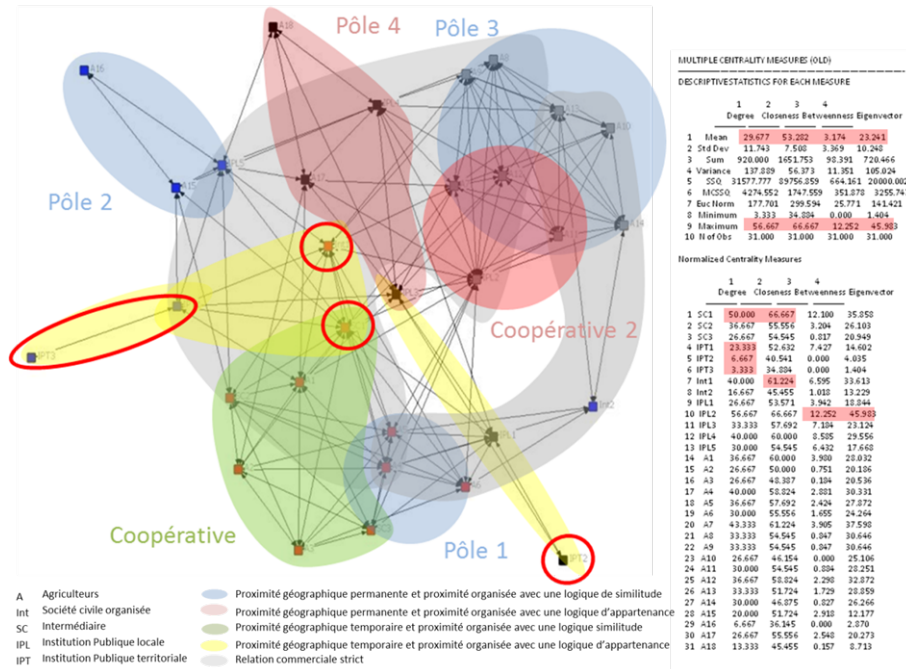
Pôle 4

Pôle 3

Pôle 2

Coopérative 2

Coopérative

Pôle 1

A18

A16

A15

IPT3

IPT2

MULTIPLE CENTRALITY MEASURES (OLD)

DESCRIPTIVE STATISTICS FOR EACH MEASURE

| | | 1 Degree | 2 Closeness | 3 Betweenness | 4 Eigenvector |
|---|---|---|---|---|---|
| 1 | Mean | 29.677 | 53.282 | 3.174 | 23.241 |
| 2 | Std Dev | 11.743 | 7.588 | 3.369 | 10.248 |
| 3 | Sum | 920.000 | 1651.753 | 98.391 | 720.466 |
| 4 | Variance | 137.889 | 56.373 | 11.351 | 105.024 |
| 5 | SSQ | 31577.777 | 89756.859 | 664.161 | 20000.002 |
| 6 | MCSSQ | 4274.552 | 1747.559 | 351.878 | 3255.74 |
| 7 | Euc Norm | 177.701 | 299.594 | 25.771 | 141.421 |
| 8 | Minimum | 3.333 | 34.884 | 0.000 | 1.404 |
| 9 | Maximum | 56.667 | 66.667 | 12.252 | 45.983 |
| 10 | N of Obs | 31.000 | 31.000 | 31.000 | 31.000 |

Normalized Centrality Measures

| | | 1 Degree | 2 Closeness | 3 Betweenness | 4 Eigenvector |
|---|---|---|---|---|---|
| 1 | SC1 | 50.000 | 66.667 | 12.100 | 35.858 |
| 2 | SC2 | 36.667 | 55.556 | 3.204 | 26.103 |
| 3 | SC3 | 26.667 | 54.545 | 0.817 | 20.949 |
| 4 | IPT1 | 23.333 | 52.632 | 7.427 | 14.602 |
| 5 | IPT2 | 6.667 | 40.541 | 0.000 | 4.035 |
| 6 | IPT3 | 3.333 | 34.884 | 0.000 | 1.404 |
| 7 | Int1 | 40.000 | 61.224 | 6.595 | 33.613 |
| 8 | Int2 | 16.667 | 45.455 | 1.018 | 13.229 |
| 9 | IPL1 | 26.667 | 53.571 | 3.942 | 18.844 |
| 10 | IPL2 | 56.667 | 66.667 | 12.252 | 45.983 |
| 11 | IPL3 | 33.333 | 57.692 | 7.184 | 23.124 |
| 14 | IPL4 | 40.000 | 60.000 | 8.585 | 29.556 |
| 15 | IPL5 | 30.000 | 54.545 | 6.432 | 17.668 |
| 14 | A1 | 36.667 | 60.000 | 3.900 | 28.032 |
| 15 | A2 | 26.667 | 50.000 | 0.751 | 20.186 |
| 16 | A3 | 26.667 | 48.387 | 0.184 | 20.536 |
| 17 | A4 | 40.000 | 58.824 | 2.881 | 30.331 |
| 18 | A5 | 36.667 | 57.692 | 2.424 | 27.872 |
| 19 | A6 | 30.000 | 55.556 | 1.655 | 24.264 |
| 20 | A7 | 43.333 | 61.224 | 3.905 | 37.598 |
| 21 | A8 | 33.333 | 54.545 | 0.847 | 30.646 |
| 22 | A9 | 33.333 | 54.545 | 0.847 | 30.646 |
| 23 | A10 | 26.667 | 46.154 | 0.000 | 25.106 |
| 24 | A11 | 30.000 | 54.545 | 0.884 | 28.251 |
| 25 | A12 | 36.667 | 58.824 | 2.298 | 32.872 |
| 26 | A13 | 33.333 | 51.724 | 1.729 | 28.859 |
| 27 | A14 | 30.000 | 46.875 | 0.827 | 26.266 |
| 28 | A15 | 20.000 | 51.724 | 2.918 | 12.177 |
| 29 | A16 | 6.667 | 36.145 | 0.000 | 2.870 |
| 30 | A17 | 26.667 | 55.556 | 2.548 | 20.273 |
| 31 | A18 | 13.333 | 45.455 | 0.157 | 7.713 |

A Agriculteurs
Int Société civile organisée
SC Intermédiaire
IPL Institution Publique locale
IPT Institution Publique territoriale

Proximité géographique permanente et proximité organisée avec une logique de similitude
Proximité géographique permanente et proximité organisée avec une logique d'appartenance
Proximité géographique temporaire et proximité organisée avec une logique similitude
Proximité géographique temporaire et proximité organisée avec une logique d'appartenance
Relation commerciale strict